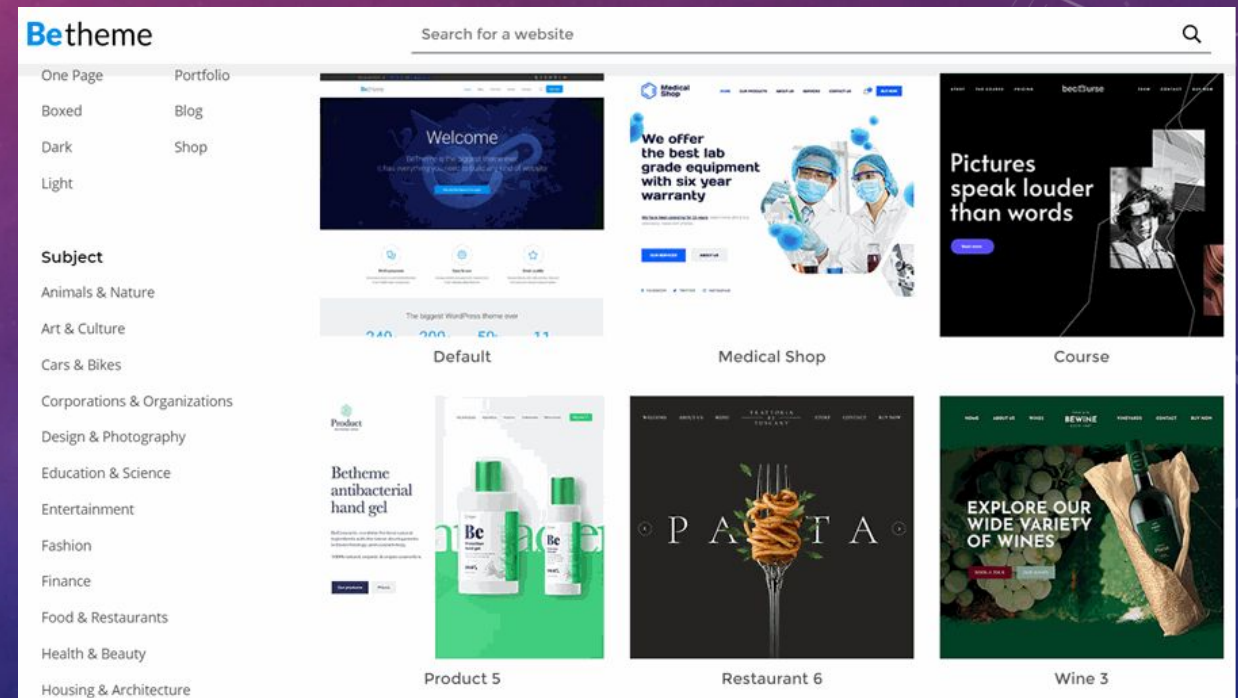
Betheme

Search for a website

One Page
Portfolio
Boxed
Blog
Dark
Shop
Light

Subject
Animals & Nature
Art & Culture
Cars & Bikes
Corporations & Organizations
Design & Photography
Education & Science
Entertainment
Fashion
Finance
Food & Restaurants
Health & Beauty
Housing & Architecture

Welcome

The biggest WordPress theme ever

Default

Medical Shop

We offer the best lab grade equipment with six year warranty

Medical Shop

becourse

Pictures speak louder than words

Course

Product

Betheme antibacterial hand gel

Be

Be

Product 5

TRATTORIA AT TUSCANY

P A S T A

Restaurant 6

BEWINE

EXPLORE OUR WIDE VARIETY OF WINES

Wine 3